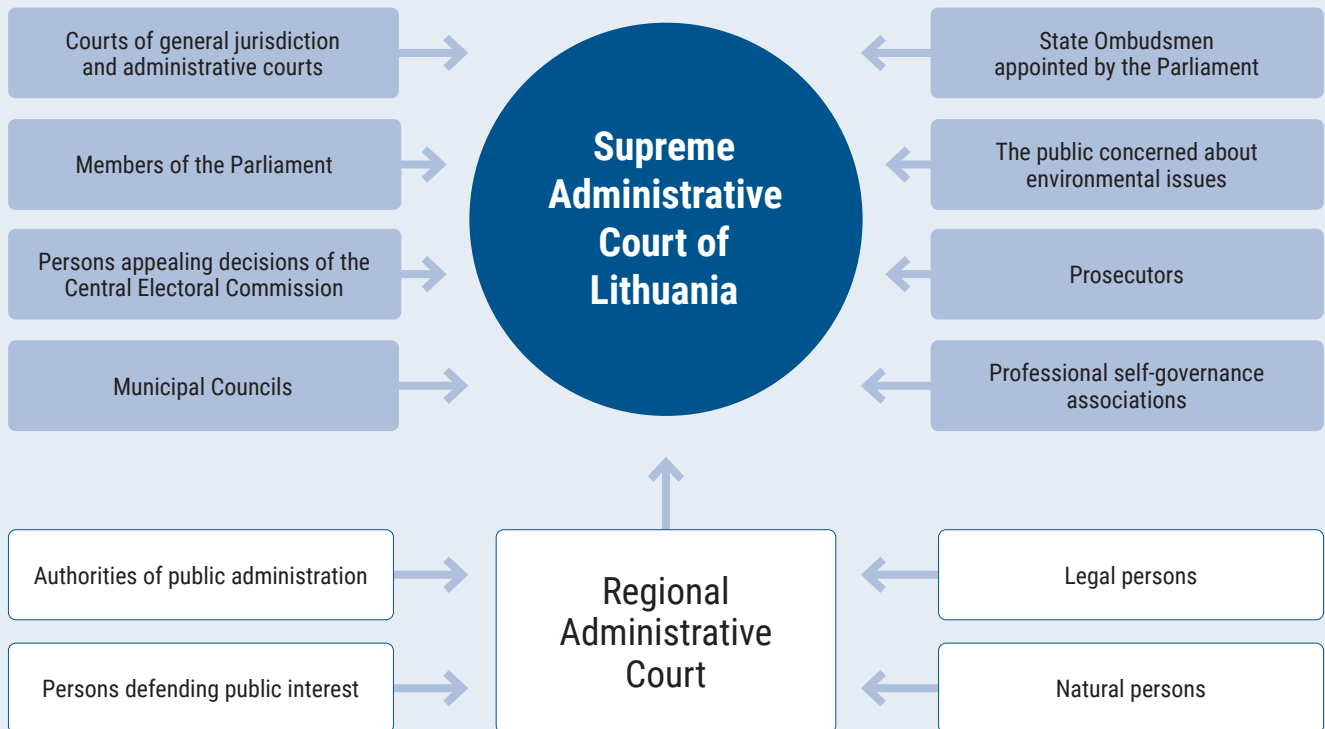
Courts of general jurisdiction and administrative courts

Members of the Parliament

Persons appealing decisions of the Central Electoral Commission

Municipal Councils

Supreme Administrative Court of Lithuania

State Ombudsmen appointed by the Parliament

The public concerned about environmental issues

Prosecutors

Professional self-governance associations

Authorities of public administration

Persons defending public interest

Regional Administrative Court

Legal persons

Natural persons